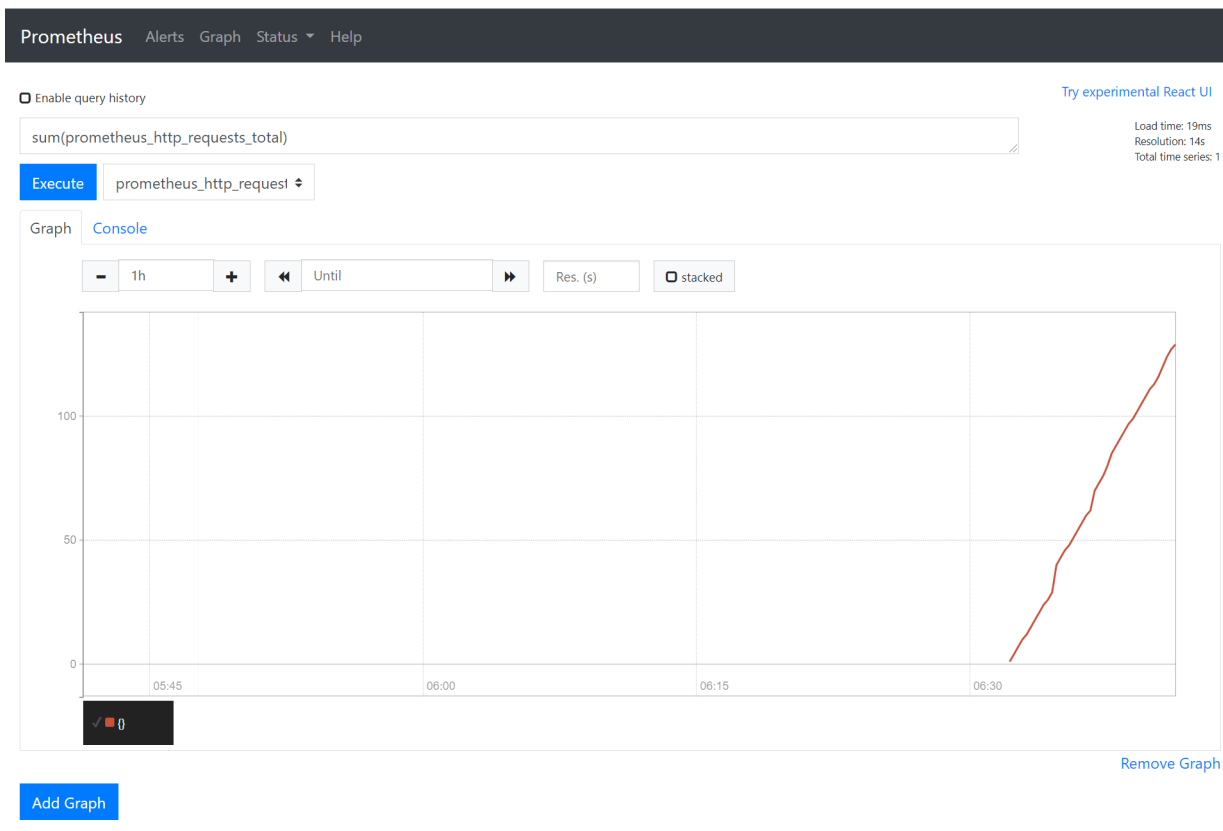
Prometheus Alerts Graph Status ▾ Help

Enable query history

Try experimental React UI

sum(prometheus_http_requests_total)

Load time: 19ms
Resolution: 14s
Total time series: 1

Execute

prometheus_http_request

Graph Console

- 1h +

Until

Res. (s)

stacked

100

50

0

05:45

06:00

06:15

06:30

✓ {}

Remove Graph

Add Graph